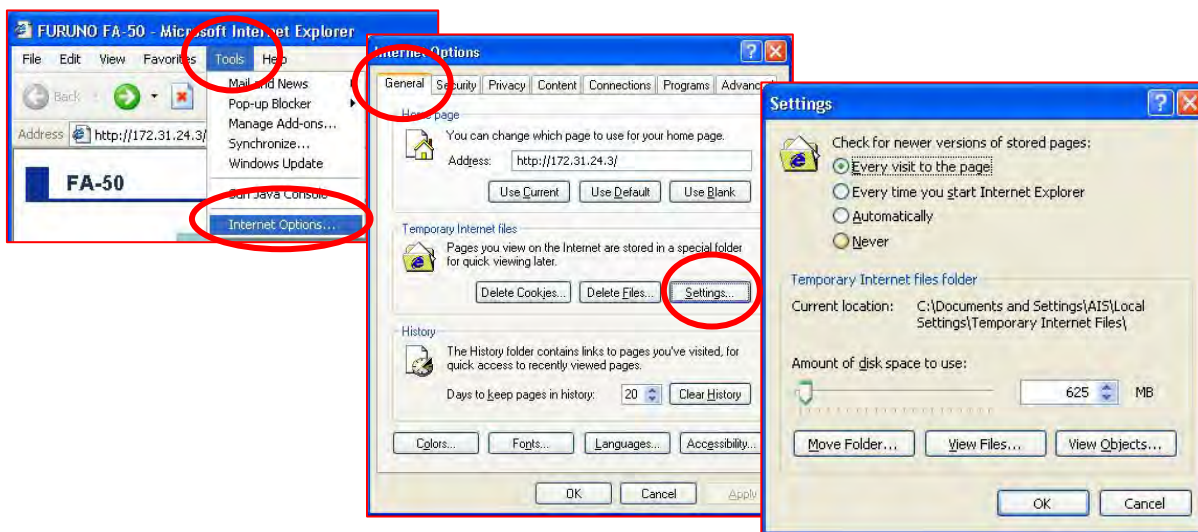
FURUNO FA-50 - Microsoft Internet Explorer

File Edit View Favorites Tools Help

Back

Address http://172.31.24.3/

FA-50

Mail and News
Pop-up Blocker
Manage Add-ons...
Synchronize...
Windows Update
Sun Java Console
Internet Options...

Internet Options

General Security Privacy Content Connections Programs Advanced

Home page
You can change which page to use for your home page.
Address: http://172.31.24.3/
Use Current Use Default Use Blank

Temporary Internet files
Pages you view on the Internet are stored in a special folder for quick viewing later.
Delete Cookies... Delete Files... Settings...

History
The History folder contains links to pages you've visited, for quick access to recently viewed pages.
Days to keep pages in history: 20 Clear History

Colors... Fonts... Languages... Accessibility...

OK Cancel Apply

Settings

Check for newer versions of stored pages:
Every visit to the page
Every time you start Internet Explorer
Automatically
Never

Temporary Internet files folder
Current location: C:\Documents and Settings\AIS\Local Settings\Temporary Internet Files\

Amount of disk space to use:
625 MB

Move Folder... View Files... View Objects...

OK Cancel